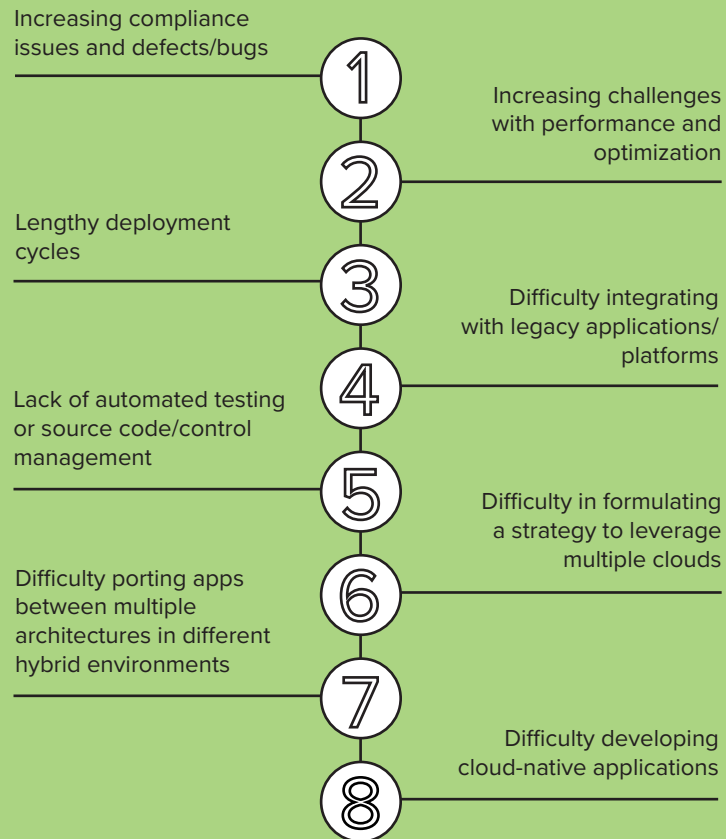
Increasing compliance issues and defects/bugs

1

Increasing challenges with performance and optimization

2

Lengthy deployment cycles

3

Difficulty integrating with legacy applications/ platforms

4

Lack of automated testing or source code/control management

5

Difficulty in formulating a strategy to leverage multiple clouds

6

Difficulty porting apps between multiple architectures in different hybrid environments

7

Difficulty developing cloud-native applications

8